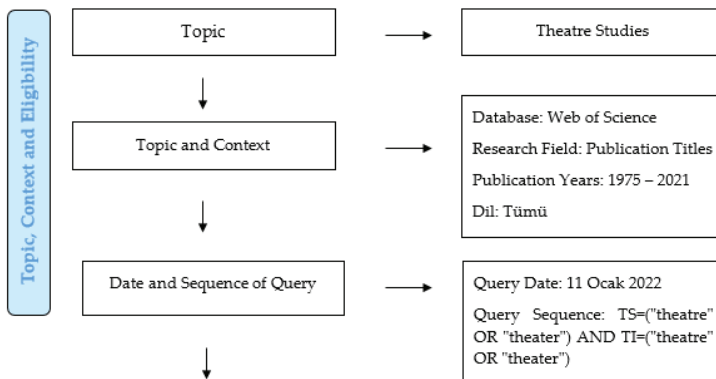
Topic, Context and Eligibility

Topic

Theatre Studies

Topic and Context

Database: Web of Science

Research Field: Publication Titles

Publication Years: 1975 – 2021

Dil: Tümü

Date and Sequence of Query

Query Date: 11 Ocak 2022

Query Sequence: TS=("theatre" OR "theater") AND TI=("theatre" OR "theater")